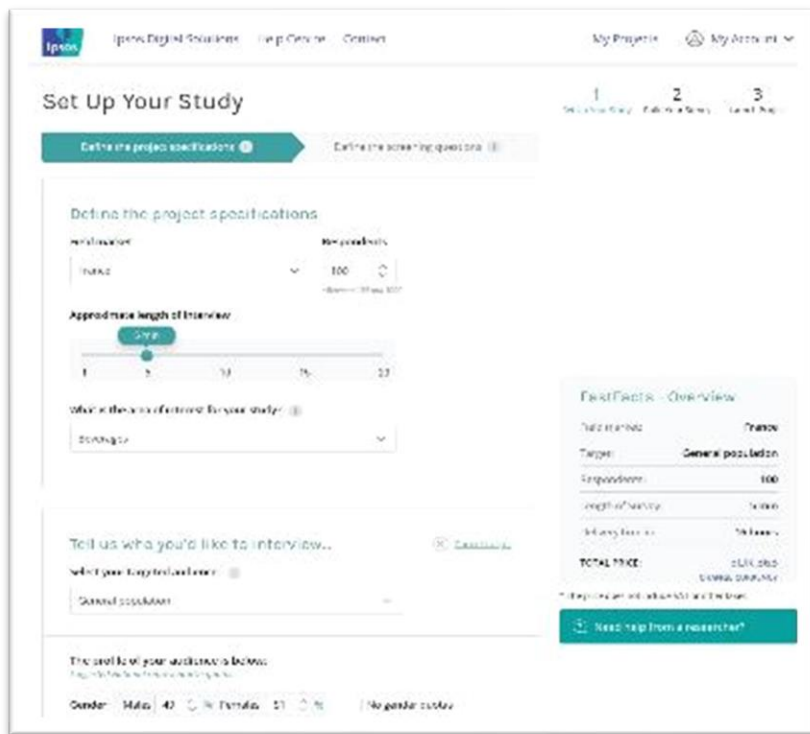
Ipsos Ipsos Digital Solutions Help Centre Contact My Projects My Account

Set Up Your Study

1 2 3

Define the project specifications

Define the screening questions

Define the project specifications

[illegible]

No. of respondents

France

100

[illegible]

Approximate length of interview

5 min

1 5 10 15 20

What is the area of interest for your study?

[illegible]

FastFacts - Overview

Field market France

Target General population

Respondents 100

Length of interview 5 min

Delivery time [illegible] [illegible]

TOTAL PRICE: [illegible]

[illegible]

Need help from a researcher?

Tell us who you'd like to interview...

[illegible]

Select your target audience

General population

The profile of your audience is below:

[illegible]

Gender Males 49 % Females 51 % No gender quotas